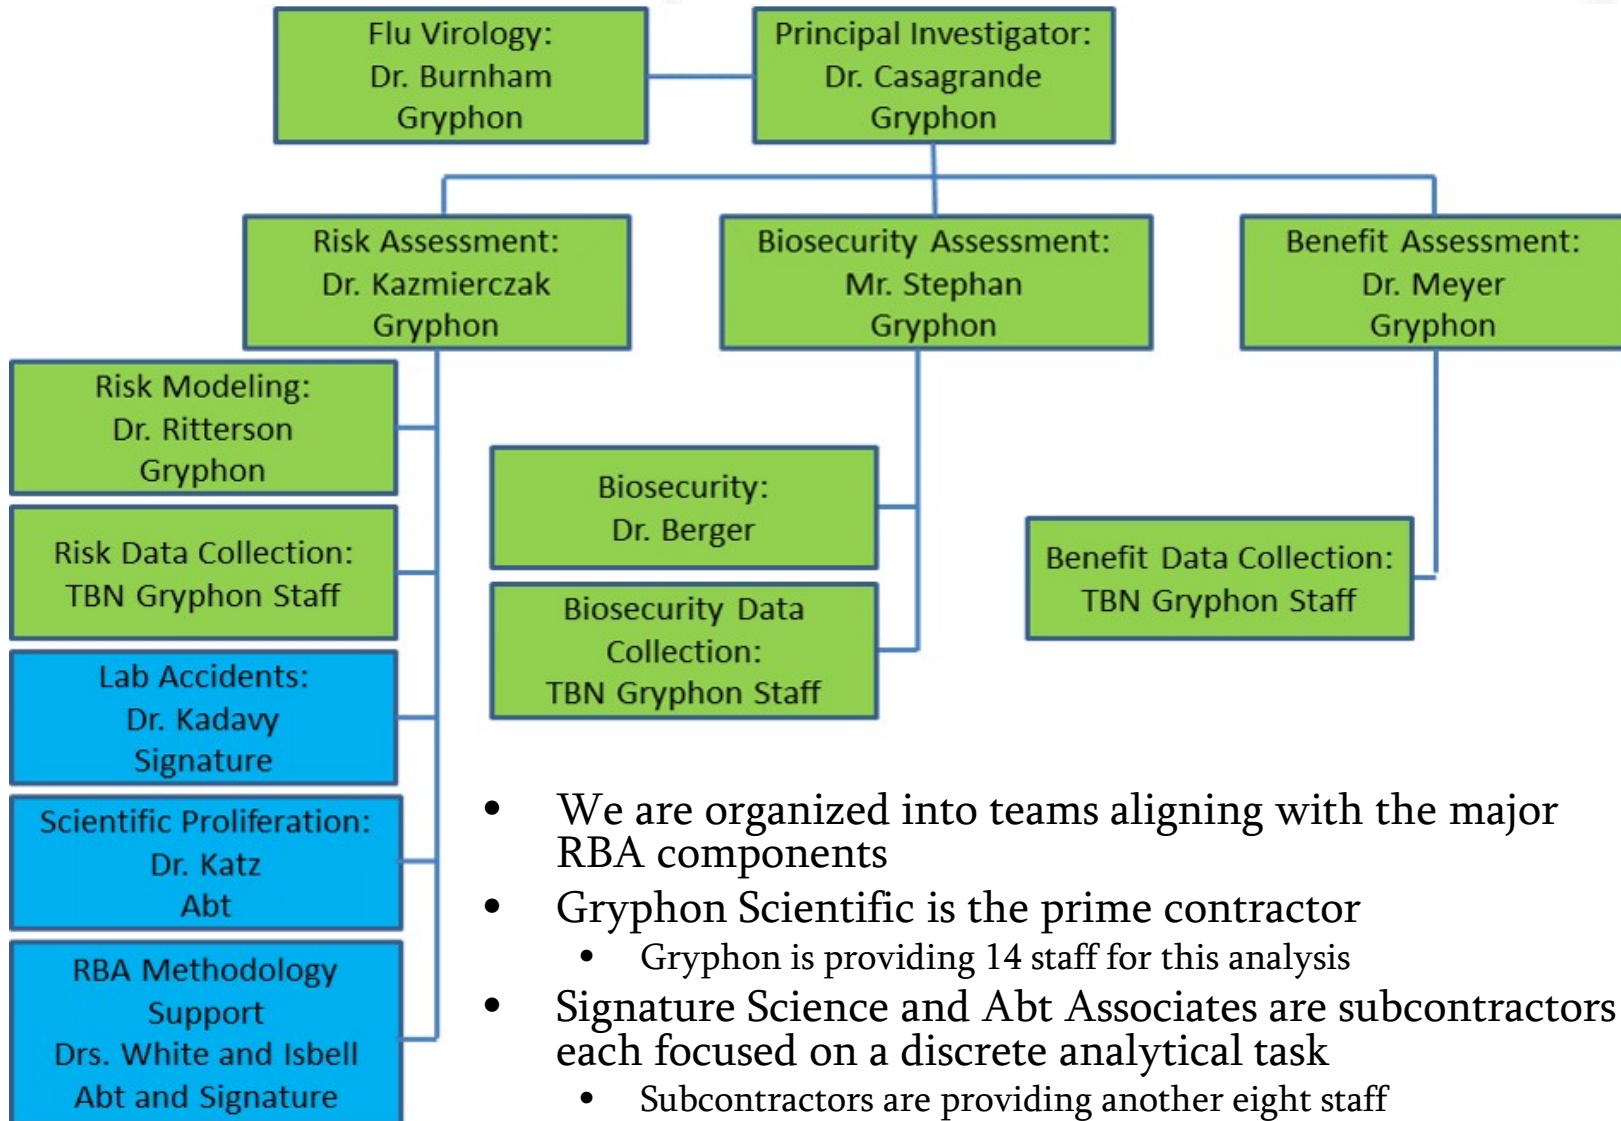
Flu Virology:
Dr. Burnham
Gryphon

Principal Investigator:
Dr. Casagrande
Gryphon

Risk Assessment:
Dr. Kazmierczak
Gryphon

Biosecurity Assessment:
Mr. Stephan
Gryphon

Benefit Assessment:
Dr. Meyer
Gryphon

Risk Modeling:
Dr. Ritterson
Gryphon

Risk Data Collection:
TBN Gryphon Staff

Lab Accidents:
Dr. Kadavy
Signature

Scientific Proliferation:
Dr. Katz
Abt

RBA Methodology Support
Drs. White and Isbell
Abt and Signature

Biosecurity:
Dr. Berger

Biosecurity Data Collection:
TBN Gryphon Staff

Benefit Data Collection:
TBN Gryphon Staff

• We are organized into teams aligning with the major RBA components
• Gryphon Scientific is the prime contractor
 • Gryphon is providing 14 staff for this analysis
• Signature Science and Abt Associates are subcontractors each focused on a discrete analytical task
 • Subcontractors are providing another eight staff